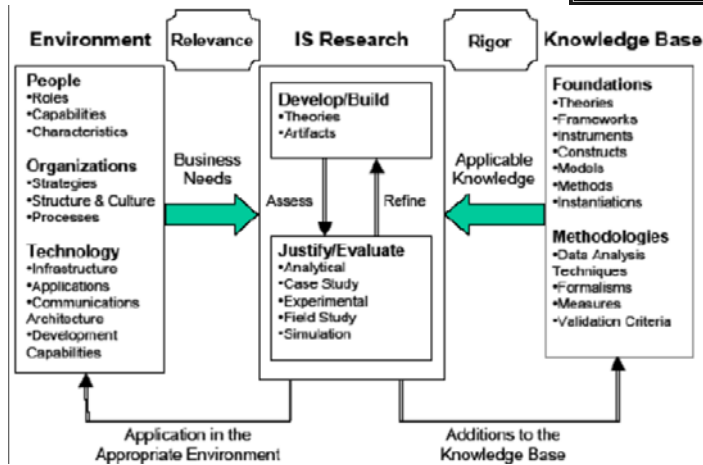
Environment

Relevance

IS Research

Rigor

Knowledge Base

People
•Roles
•Capabilities
•Characteristics

Organizations
•Strategies
•Structure & Culture
•Processes

Technology
•Infrastructure
•Applications
•Communications Architecture
•Development Capabilities

Business Needs

Develop/Build
•Theories
•Artifacts

Assess

Refine

Justify/Evaluate
•Analytical
•Case Study
•Experimental
•Field Study
•Simulation

Applicable Knowledge

Foundations
•Theories
•Frameworks
•Instruments
•Constructs
•Models
•Methods
•Instantiations

Methodologies
•Data Analysis Techniques
•Formalisms
•Measures
•Validation Criteria

Application in the Appropriate Environment

Additions to the Knowledge Base